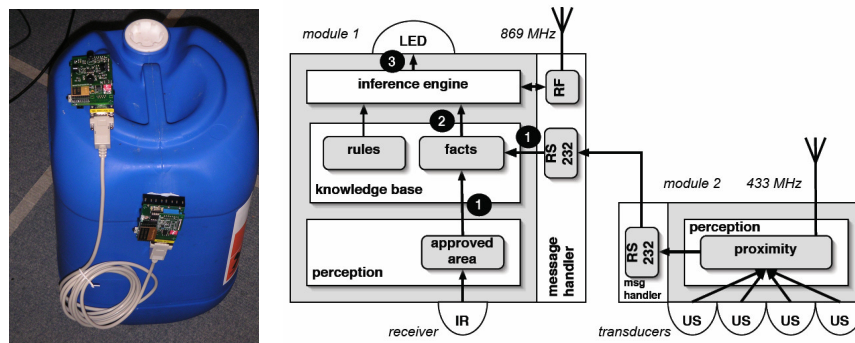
module 1

LED

869 MHz

3

inference engine

RF

2

1

rules

facts

RS 232

knowledge base

1

approved area

perception

message handler

IR

receiver

module 2

433 MHz

perception

RS 232

proximity

msg handler

transducers

US

US

US

US